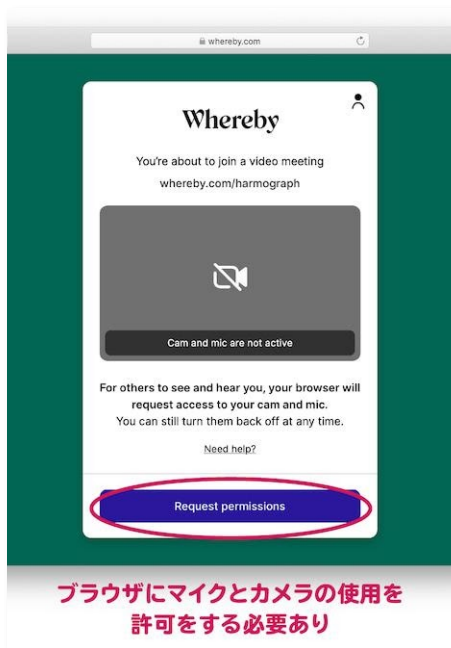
whereby.com

Whereby

You're about to join a video meeting

whereby.com/harmograph

Cam and mic are not active

For others to see and hear you, your browser will request access to your cam and mic. You can still turn them back off at any time.

Need help?

Request permissions

ブラウザにマイクとカメラの使用を許可をする必要あり